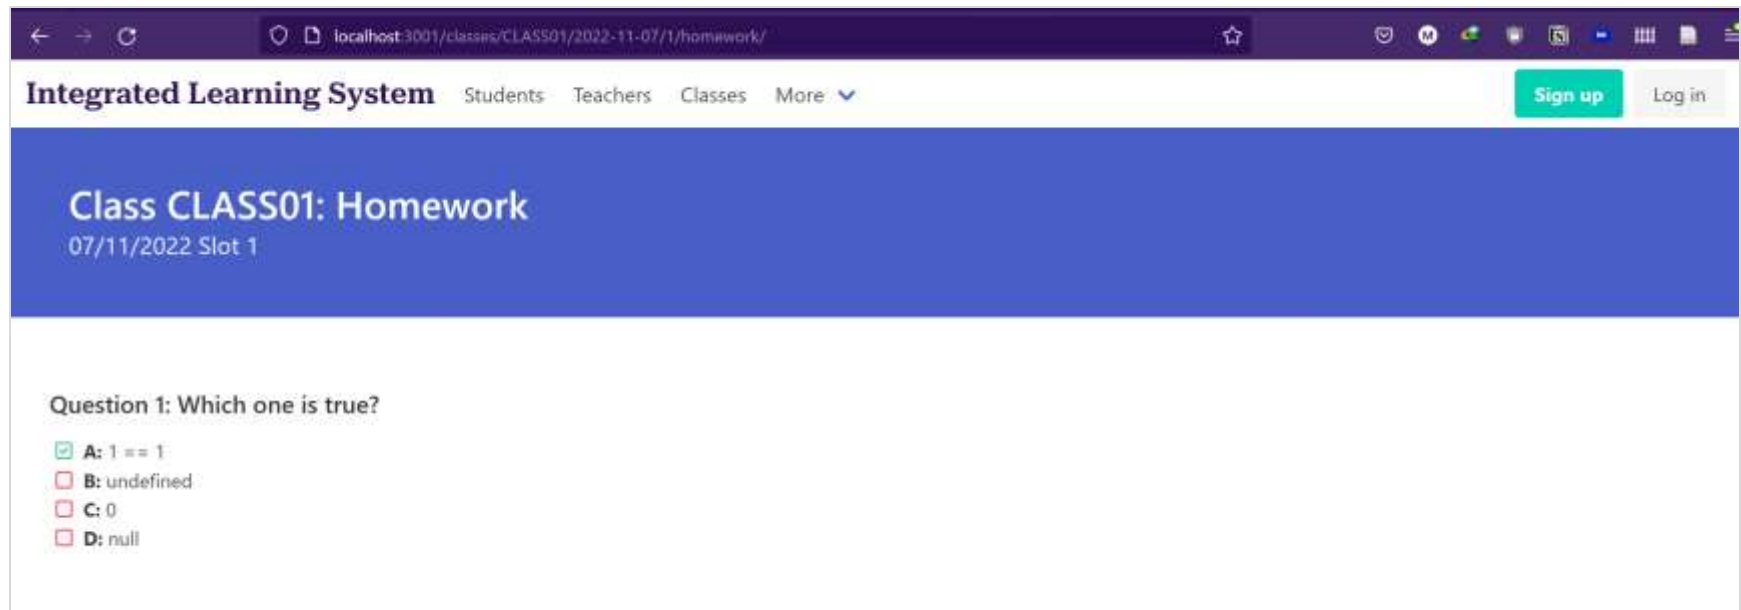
localhost:3001/classes/CLASS01/2022-11-07/1/homework/

Integrated Learning System Students Teachers Classes More

Sign up Log in

Class CLASS01: Homework
07/11/2022 Slot 1

Question 1: Which one is true?

A: 1 == 1
B: undefined
C: 0
D: null